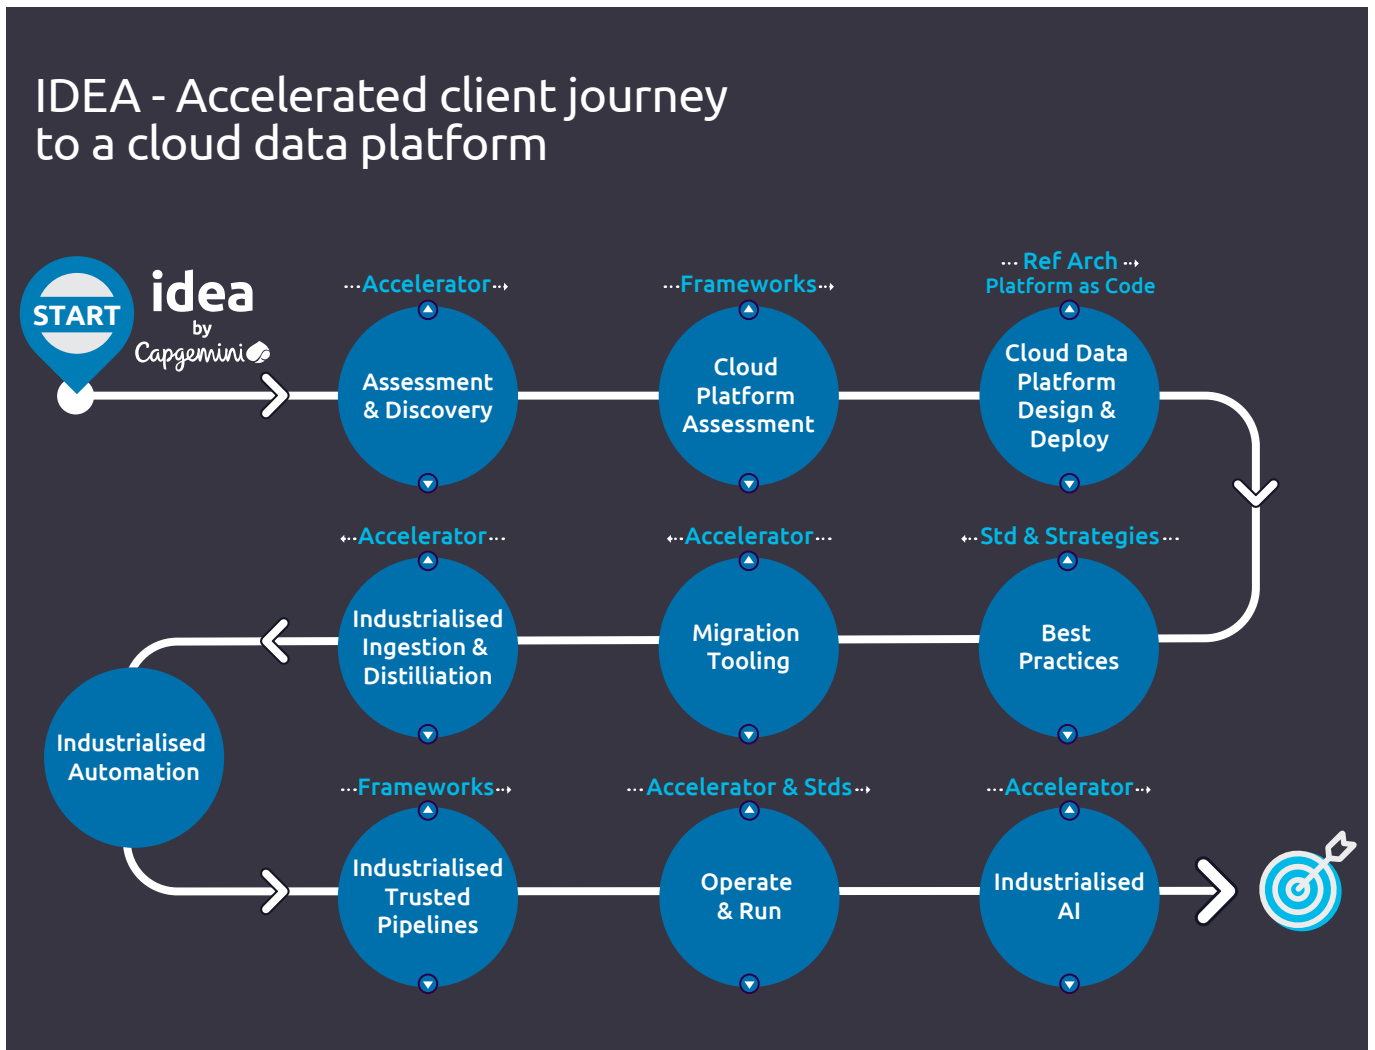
IDEA - Accelerated client journey to a cloud data platform

START

idea by Capgemini

Accelerator

Assessment & Discovery

Frameworks

Cloud Platform Assessment

Ref Arch
Platform as Code

Cloud Data Platform Design & Deploy

Accelerator

Industrialised Ingestion & Distilliation

Accelerator

Migration Tooling

Std & Strategies

Best Practices

Industrialised Automation

Frameworks

Industrialised Trusted Pipelines

Accelerator & Stds

Operate & Run

Accelerator

Industrialised AI